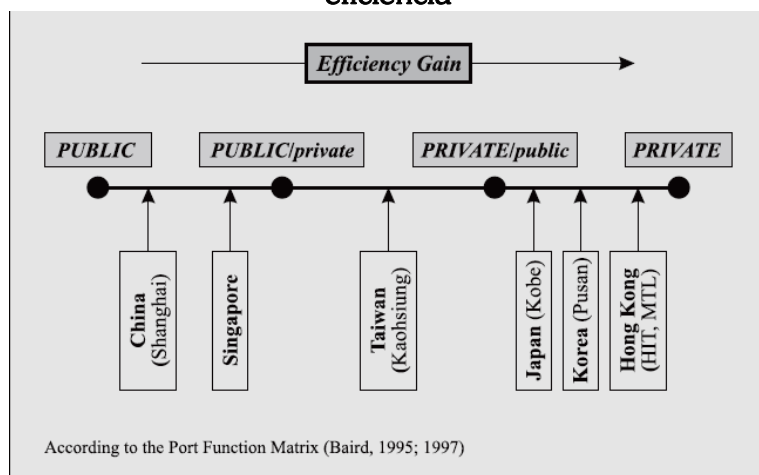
eficiencia

Efficiency Gain

PUBLIC

PUBLIC/private

PRIVATE/public

PRIVATE

China (Shanghai)

Singapore

Taiwan (Kaohsiung)

Japan (Kobe)

Korea (Pusan)

Hong Kong (HIT, MTL)

According to the Port Function Matrix (Baird, 1995; 1997)